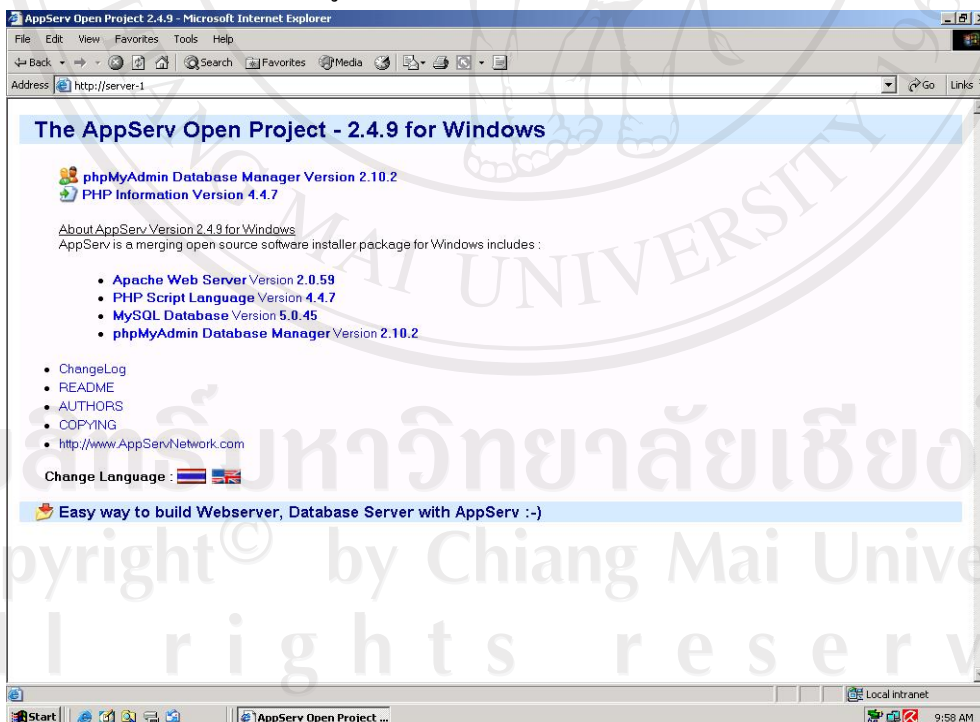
AppServ Open Project 2.4.9 - Microsoft Internet Explorer

File Edit View Favorites Tools Help

Back Search Favorites Media

Address http://server-1 Go Links

The AppServ Open Project - 2.4.9 for Windows

phpMyAdmin Database Manager Version 2.10.2
PHP Information Version 4.4.7

About AppServ Version 2.4.9 for Windows
AppServ is a merging open source software installer package for Windows includes :

- Apache Web Server Version 2.0.59
- PHP Script Language Version 4.4.7
- MySQL Database Version 5.0.45
- phpMyAdmin Database Manager Version 2.10.2

- ChangeLog
- README
- AUTHORS
- COPYING
- http://www.AppServNetwork.com

Change Language :

Easy way to build Webserver, Database Server with AppServ :-)

ลิขสิทธิ์มหาวิทยาลัยเชียงใหม่
Copyright© by Chiang Mai University
All rights reserved

Local intranet

Start AppServ Open Project ... 9:58 AM